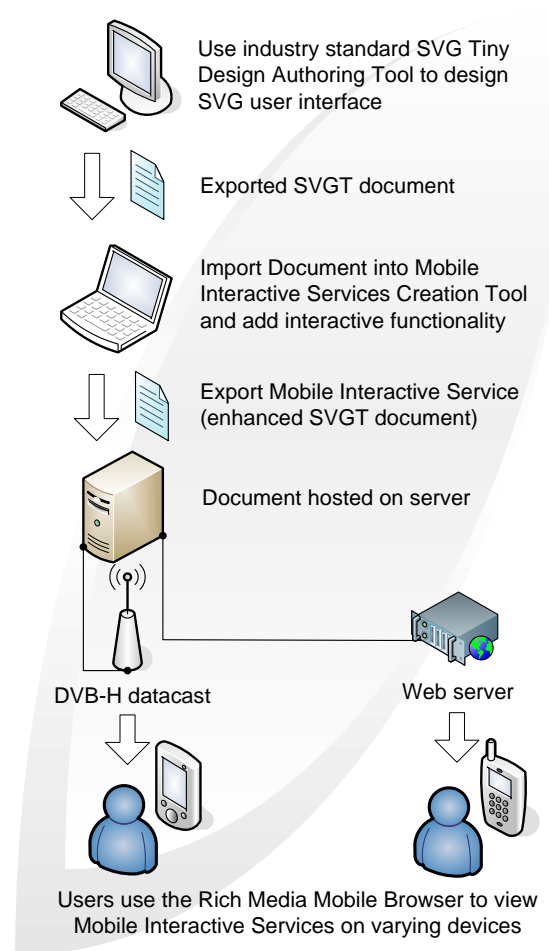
Use industry standard SVG Tiny Design Authoring Tool to design SVG user interface

Exported SVGT document

Import Document into Mobile Interactive Services Creation Tool and add interactive functionality

Export Mobile Interactive Service (enhanced SVGT document)

Document hosted on server

DVB-H datacast

Web server

Users use the Rich Media Mobile Browser to view Mobile Interactive Services on varying devices